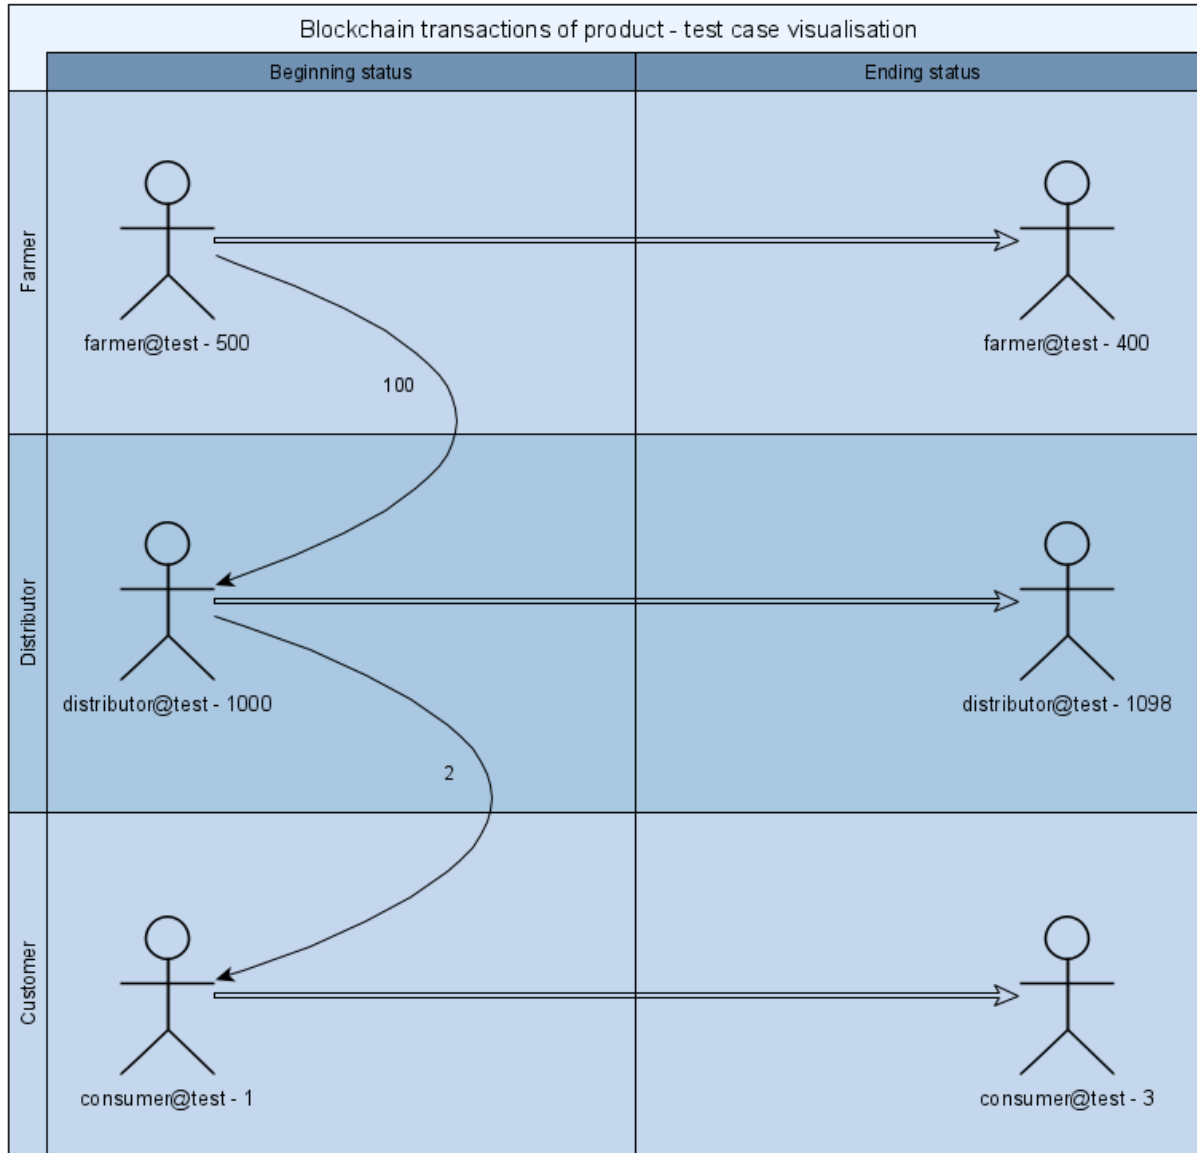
Blockchain transactions of product - test case visualisation

Beginning status

Ending status

Farmer

farmer@test - 500

100

farmer@test - 400

Distributor

distributor@test - 1000

2

distributor@test - 1098

Customer

consumer@test - 1

consumer@test - 3